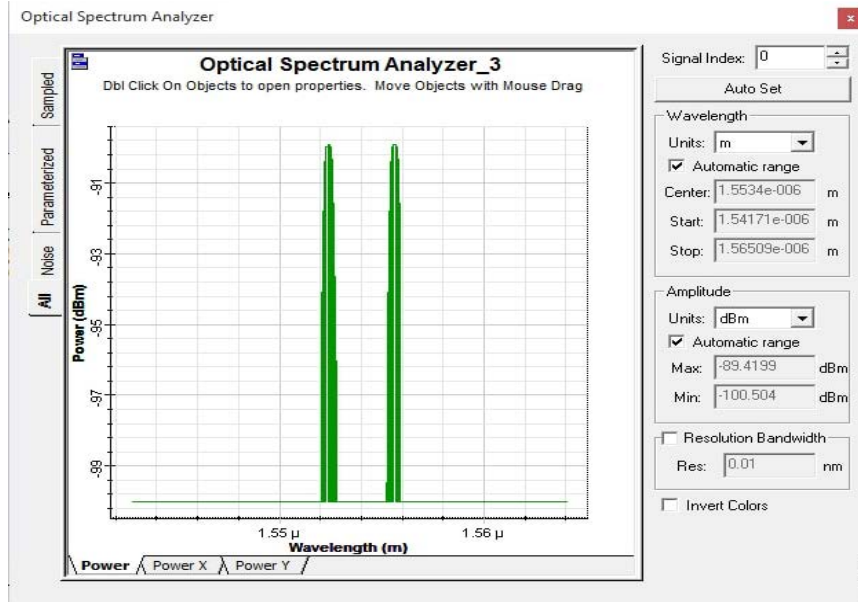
Optical Spectrum Analyzer

Sampled
Parameterized
Noise
All

Optical Spectrum Analyzer_3
Dbl Click On Objects to open properties. Move Objects with Mouse Drag

Power (dBm)
-91
-93
-95
-97
-99

1.55 µ
1.56 µ
Wavelength (m)

Power
Power X
Power Y

Signal Index: 0
Auto Set
Wavelength
Units: m
Automatic range
Center: 1.5534e-006 m
Start: 1.54171e-006 m
Stop: 1.56509e-006 m
Amplitude
Units: dBm
Automatic range
Max: -89.4199 dBm
Min: -100.504 dBm
Resolution Bandwidth
Res: 0.01 nm
Invert Colors